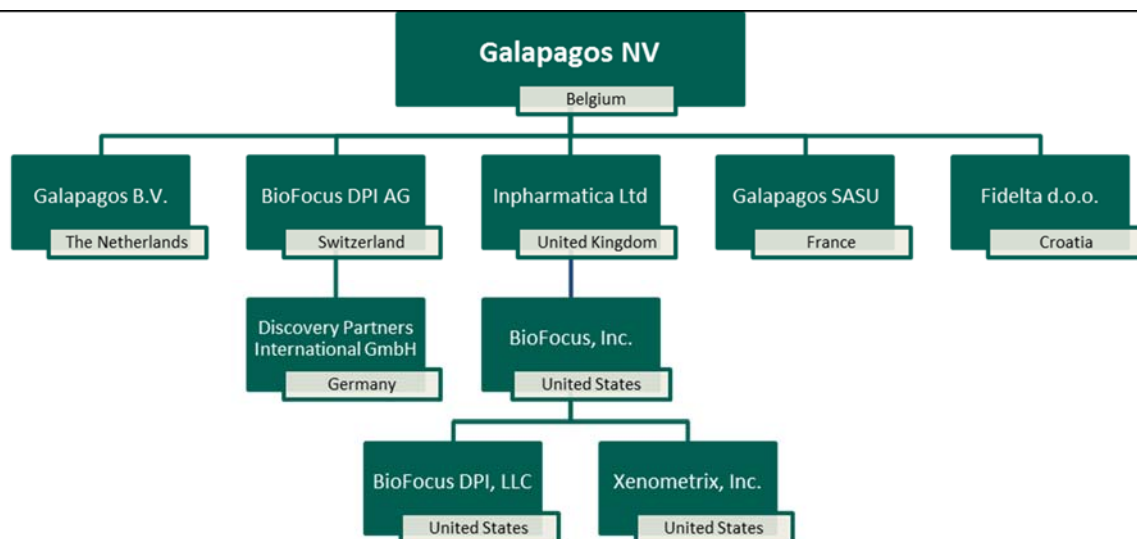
Galapagos NV
Belgium

Galapagos B.V.
The Netherlands

BioFocus DPI AG
Switzerland

Inpharmatica Ltd
United Kingdom

Galapagos SASU
France

Fidelta d.o.o.
Croatia

Discovery Partners International GmbH
Germany

BioFocus, Inc.
United States

BioFocus DPI, LLC
United States

Xenometrix, Inc.
United States